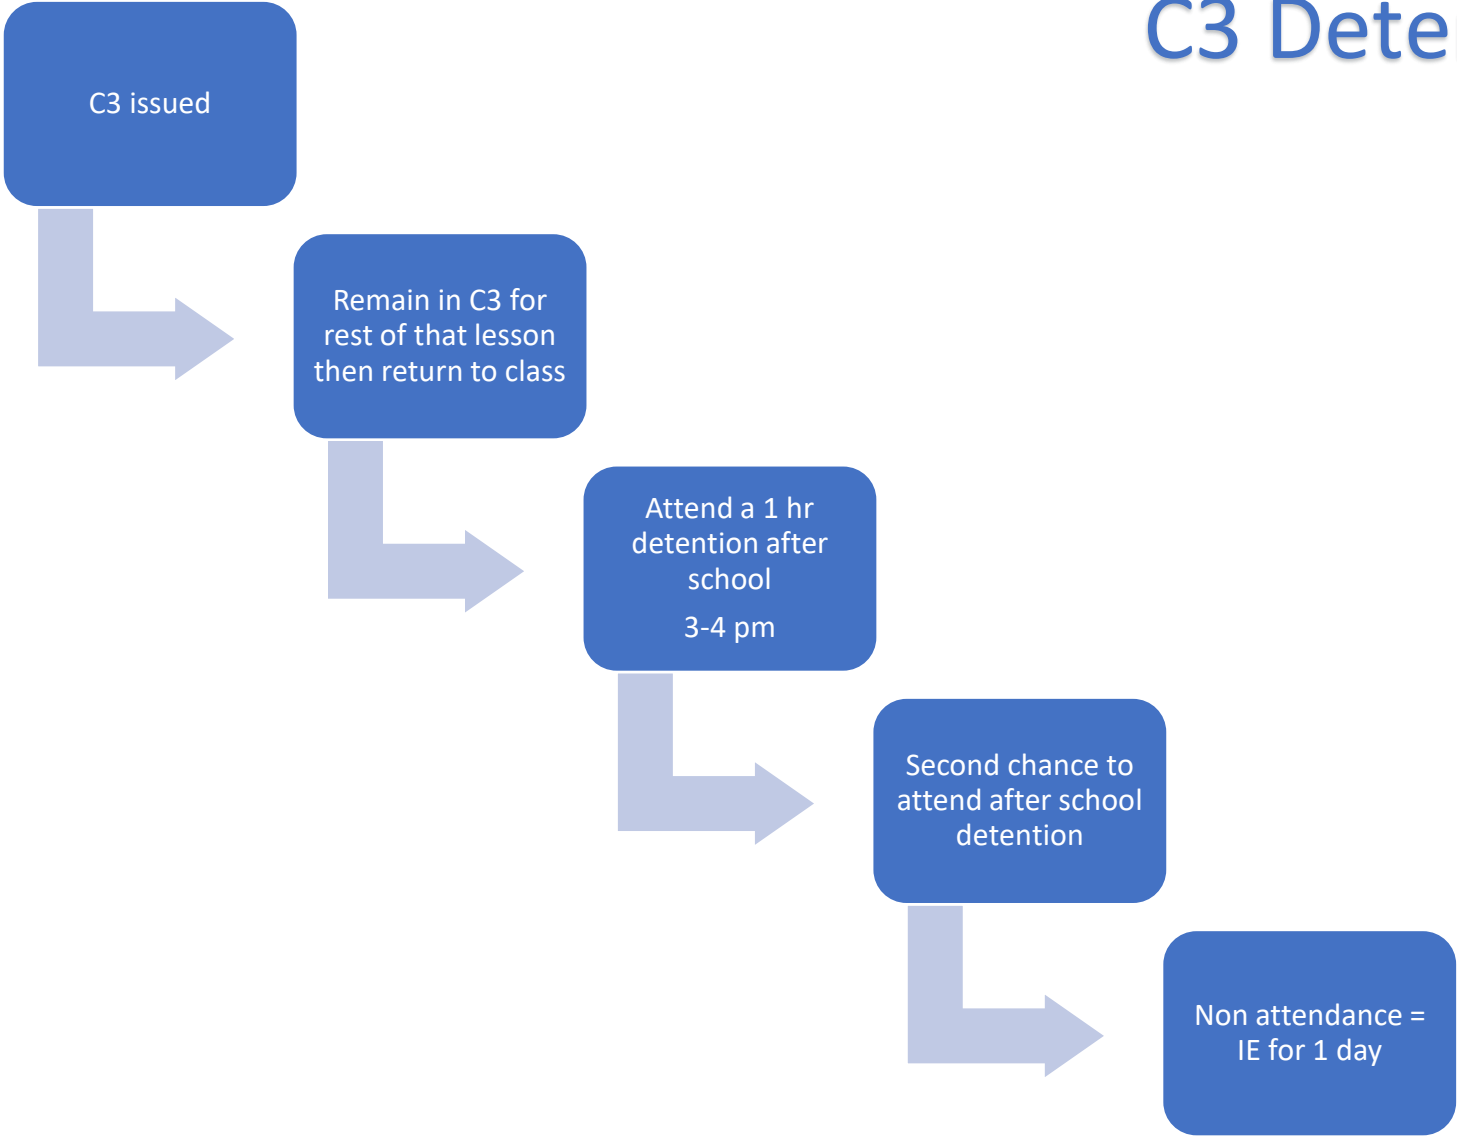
C3 Dete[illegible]

C3 issued

Remain in C3 for rest of that lesson then return to class

Attend a 1 hr detention after school

3-4 pm

Second chance to attend after school detention

Non attendance = IE for 1 day